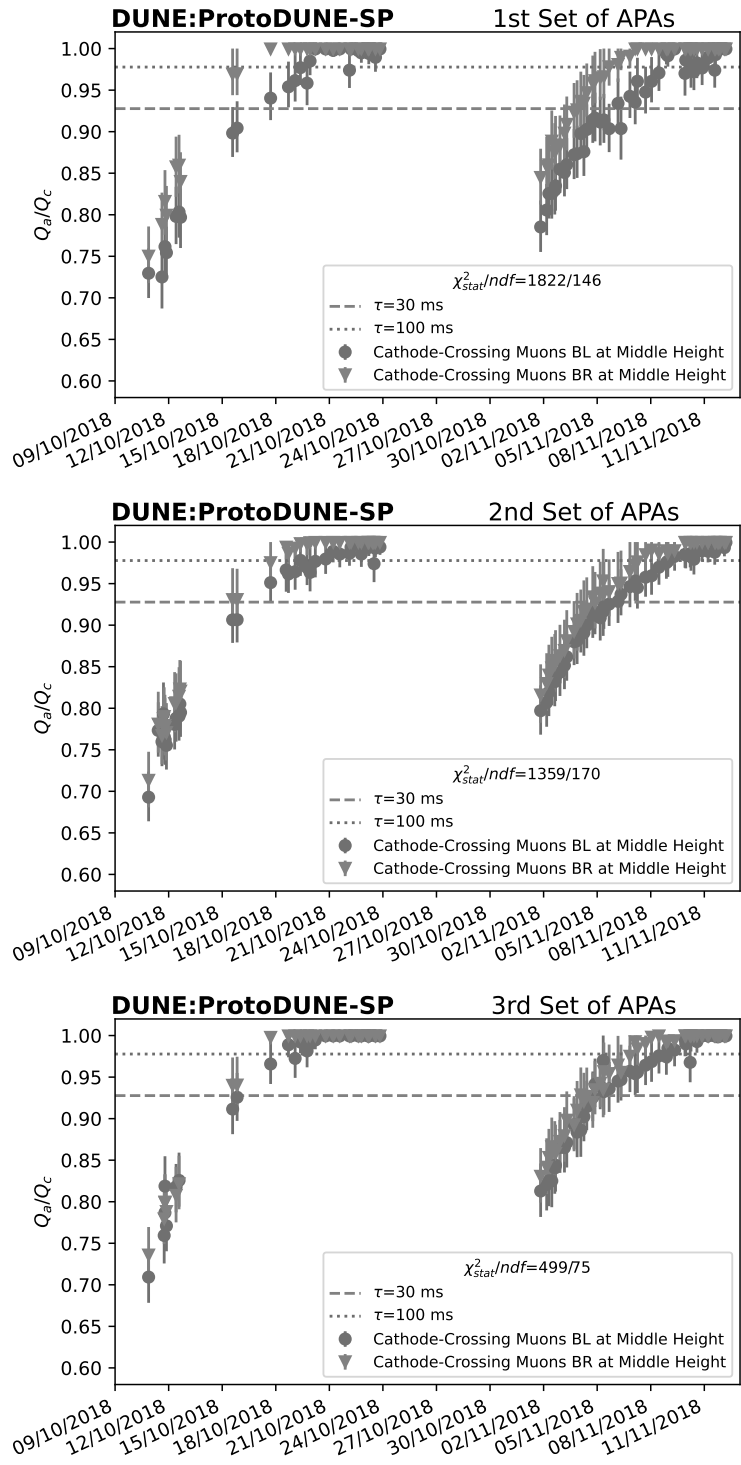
DUNE:ProtoDUNE-SP 1st Set of APAs

$Q_a/Q_c$

1.00
0.95
0.90
0.85
0.80
0.75
0.70
0.65
0.60

$\chi^2_{stat}/ndf$=1822/146
τ=30 ms
τ=100 ms
Cathode-Crossing Muons BL at Middle Height
Cathode-Crossing Muons BR at Middle Height

09/10/2018 12/10/2018 15/10/2018 18/10/2018 21/10/2018 24/10/2018 27/10/2018 30/10/2018 02/11/2018 05/11/2018 08/11/2018 11/11/2018

DUNE:ProtoDUNE-SP 2nd Set of APAs

$Q_a/Q_c$

1.00
0.95
0.90
0.85
0.80
0.75
0.70
0.65
0.60

$\chi^2_{stat}/ndf$=1359/170
τ=30 ms
τ=100 ms
Cathode-Crossing Muons BL at Middle Height
Cathode-Crossing Muons BR at Middle Height

09/10/2018 12/10/2018 15/10/2018 18/10/2018 21/10/2018 24/10/2018 27/10/2018 30/10/2018 02/11/2018 05/11/2018 08/11/2018 11/11/2018

DUNE:ProtoDUNE-SP 3rd Set of APAs

$Q_a/Q_c$

1.00
0.95
0.90
0.85
0.80
0.75
0.70
0.65
0.60

$\chi^2_{stat}/ndf$=499/75
τ=30 ms
τ=100 ms
Cathode-Crossing Muons BL at Middle Height
Cathode-Crossing Muons BR at Middle Height

09/10/2018 12/10/2018 15/10/2018 18/10/2018 21/10/2018 24/10/2018 27/10/2018 30/10/2018 02/11/2018 05/11/2018 08/11/2018 11/11/2018